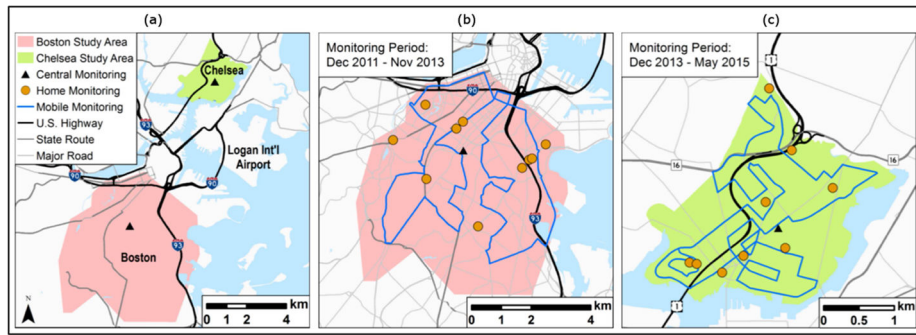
(a)

Boston Study Area
Chelsea Study Area
Central Monitoring
Home Monitoring
Mobile Monitoring
U.S. Highway
State Route
Major Road

Chelsea

Logan Int'l Airport

93
90
95
90

Boston

93

N

km
0 1 2 4

(b)

Monitoring Period:
Dec 2011 - Nov 2013

90
93

km
0 1 2 4

(c)

Monitoring Period:
Dec 2013 - May 2015

1
16
16
1

km
0 0.5 1